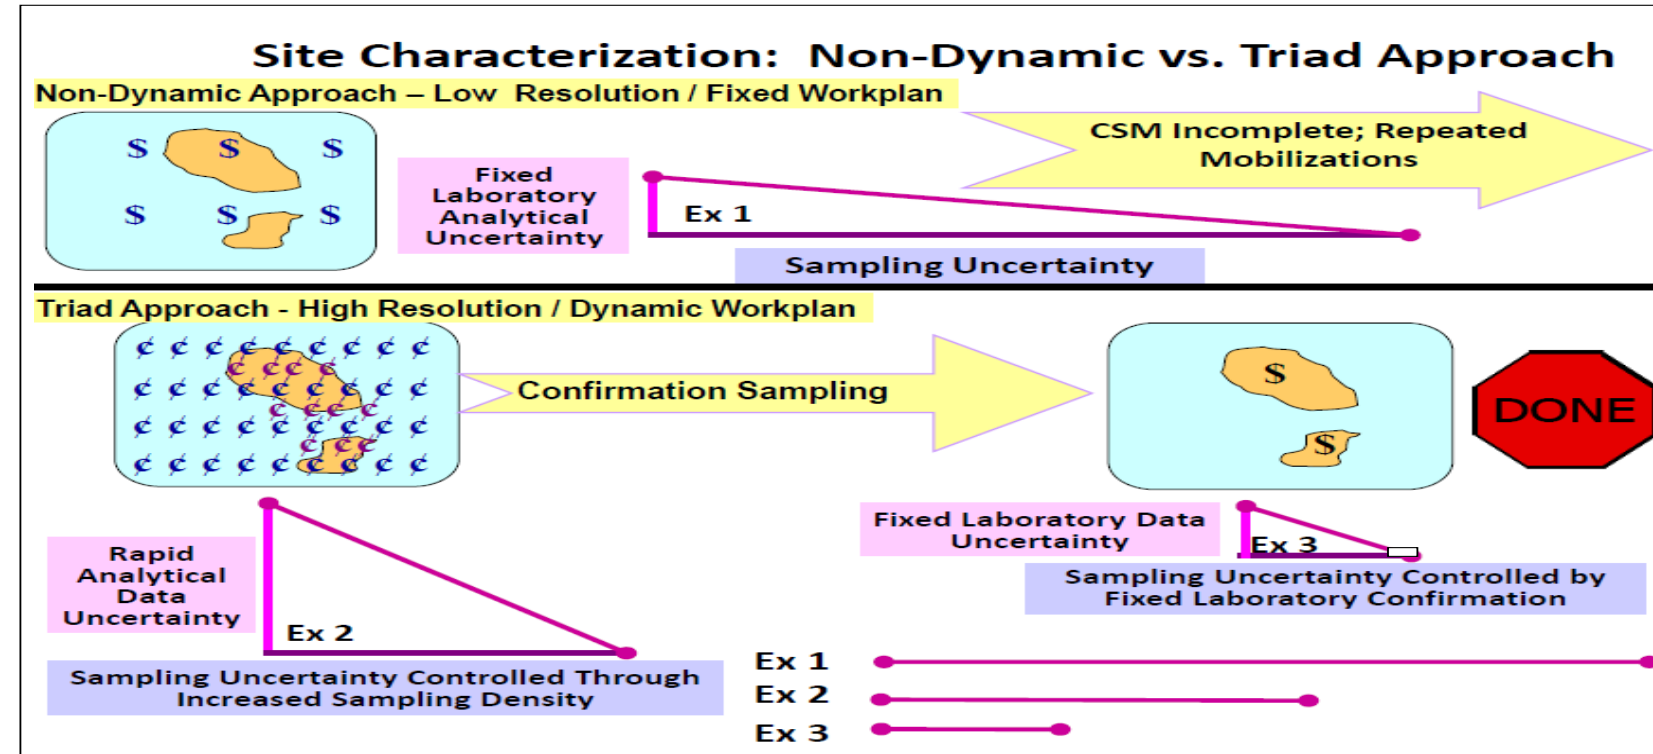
Site Characterization: Non-Dynamic vs. Triad Approach

Non-Dynamic Approach – Low Resolution / Fixed Workplan

$ $ $
$ $ $

Fixed Laboratory Analytical Uncertainty

Ex 1

CSM Incomplete; Repeated Mobilizations

Sampling Uncertainty

Triad Approach - High Resolution / Dynamic Workplan

Confirmation Sampling

$
$

DONE

Rapid Analytical Data Uncertainty

Ex 2

Sampling Uncertainty Controlled Through Increased Sampling Density

Fixed Laboratory Data Uncertainty

Ex 3

Sampling Uncertainty Controlled by Fixed Laboratory Confirmation

Ex 1
Ex 2
Ex 3